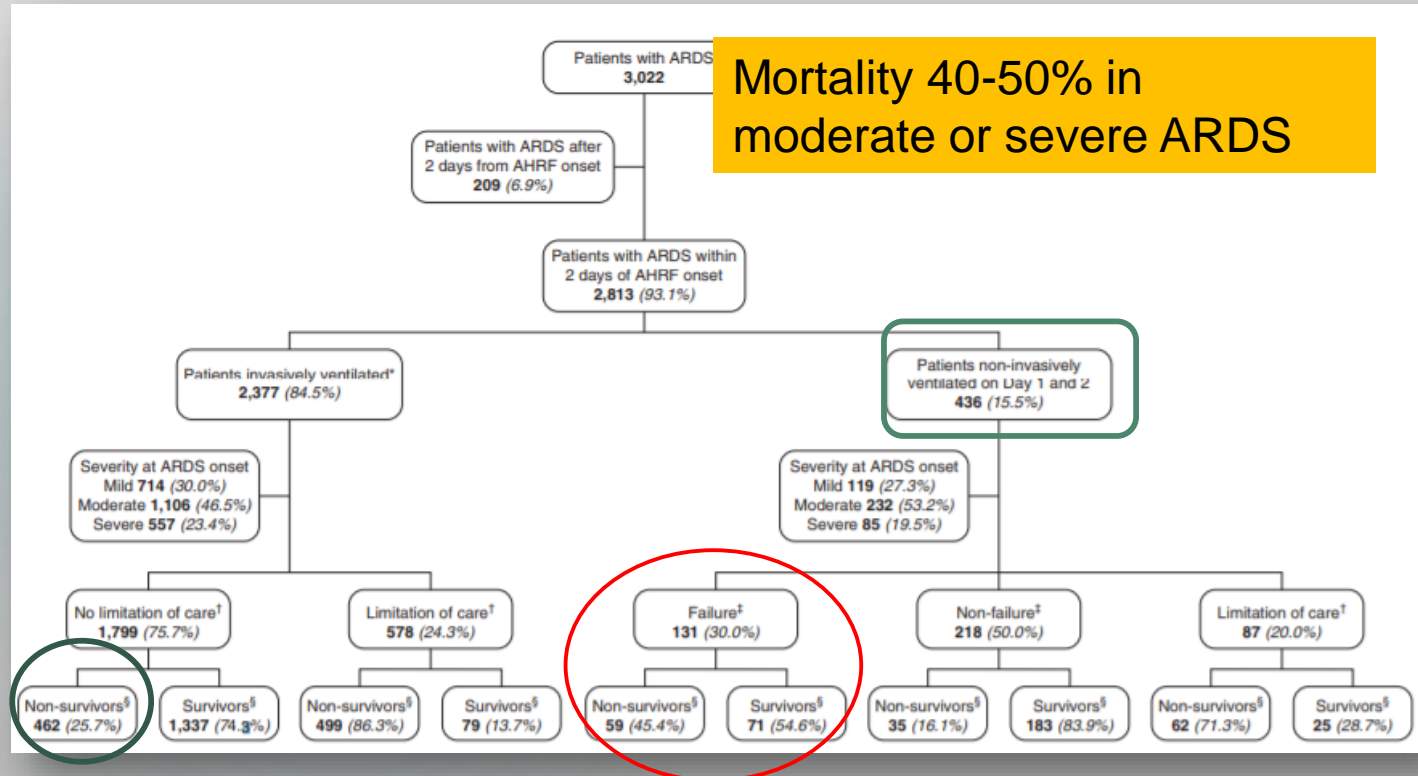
Patients with ARDS
3,022

Mortality 40-50% in moderate or severe ARDS

Patients with ARDS after 2 days from AHRF onset
209 (6.9%)

Patients with ARDS within 2 days of AHRF onset
2,813 (93.1%)

Patients invasively ventilated*
2,377 (84.5%)

Patients non-invasively ventilated on Day 1 and 2
436 (15.5%)

Severity at ARDS onset
Mild 714 (30.0%)
Moderate 1,106 (46.5%)
Severe 557 (23.4%)

Severity at ARDS onset
Mild 119 (27.3%)
Moderate 232 (53.2%)
Severe 85 (19.5%)

No limitation of care†
1,799 (75.7%)

Limitation of care†
578 (24.3%)

Failure‡
131 (30.0%)

Non-failure‡
218 (50.0%)

Limitation of care†
87 (20.0%)

Non-survivors§
462 (25.7%)

Survivors§
1,337 (74.3%)

Non-survivors§
499 (86.3%)

Survivors§
79 (13.7%)

Non-survivors§
59 (45.4%)

Survivors§
71 (54.6%)

Non-survivors§
35 (16.1%)

Survivors§
183 (83.9%)

Non-survivors§
62 (71.3%)

Survivors§
25 (28.7%)